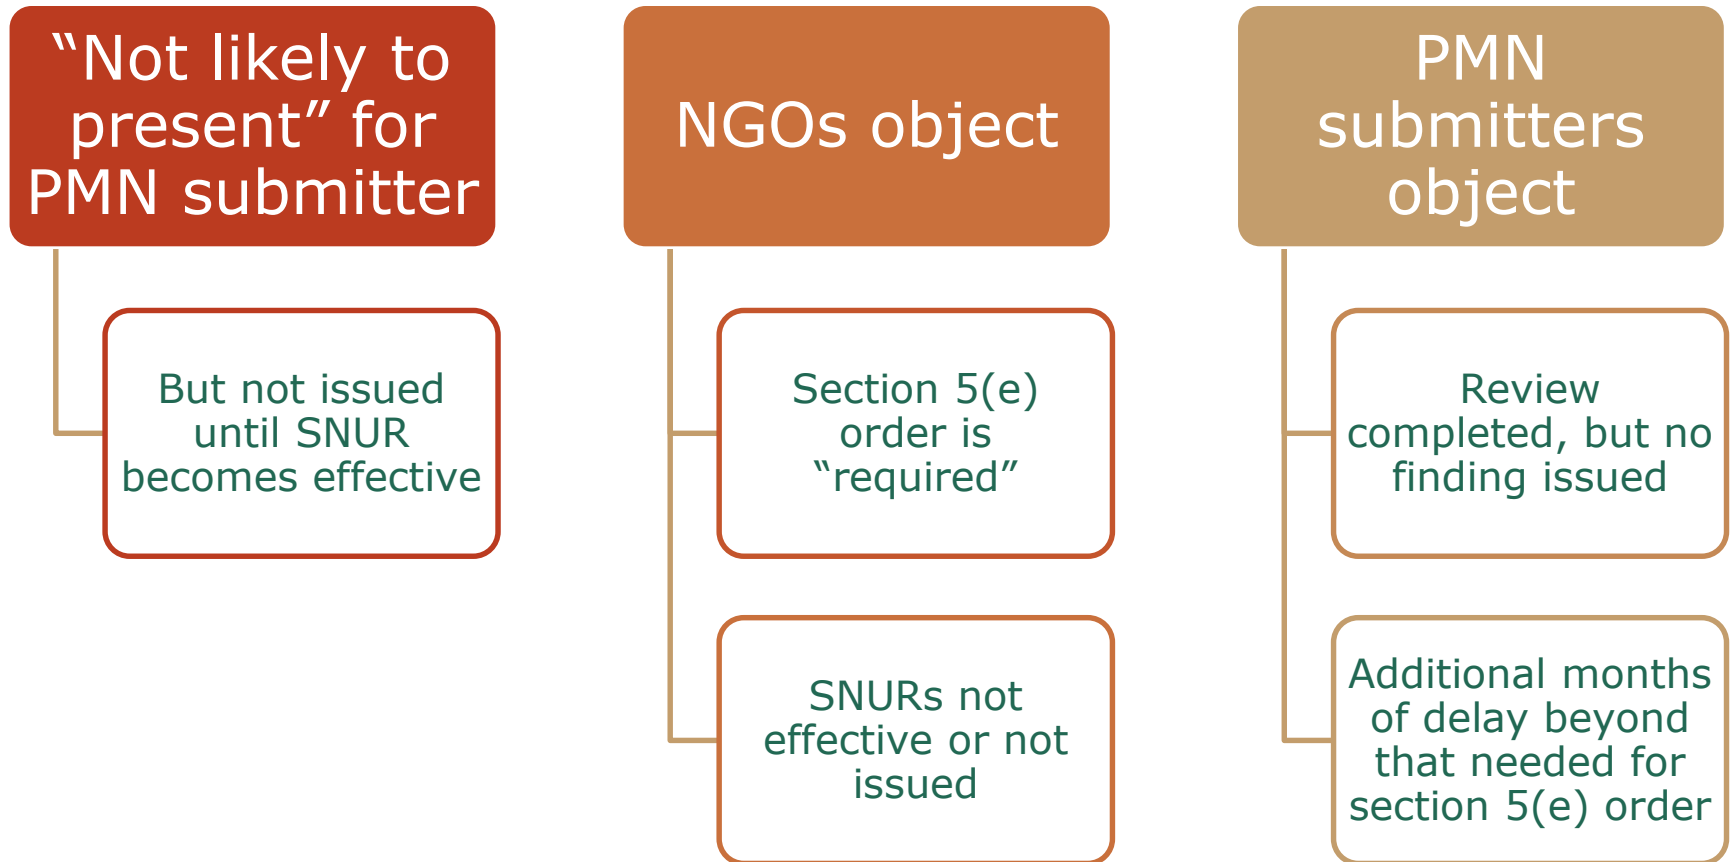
“Not likely to present” for PMN submitter

But not issued until SNUR becomes effective

NGOs object

Section 5(e) order is “required”

SNURs not effective or not issued

PMN submitters object

Review completed, but no finding issued

Additional months of delay beyond that needed for section 5(e) order